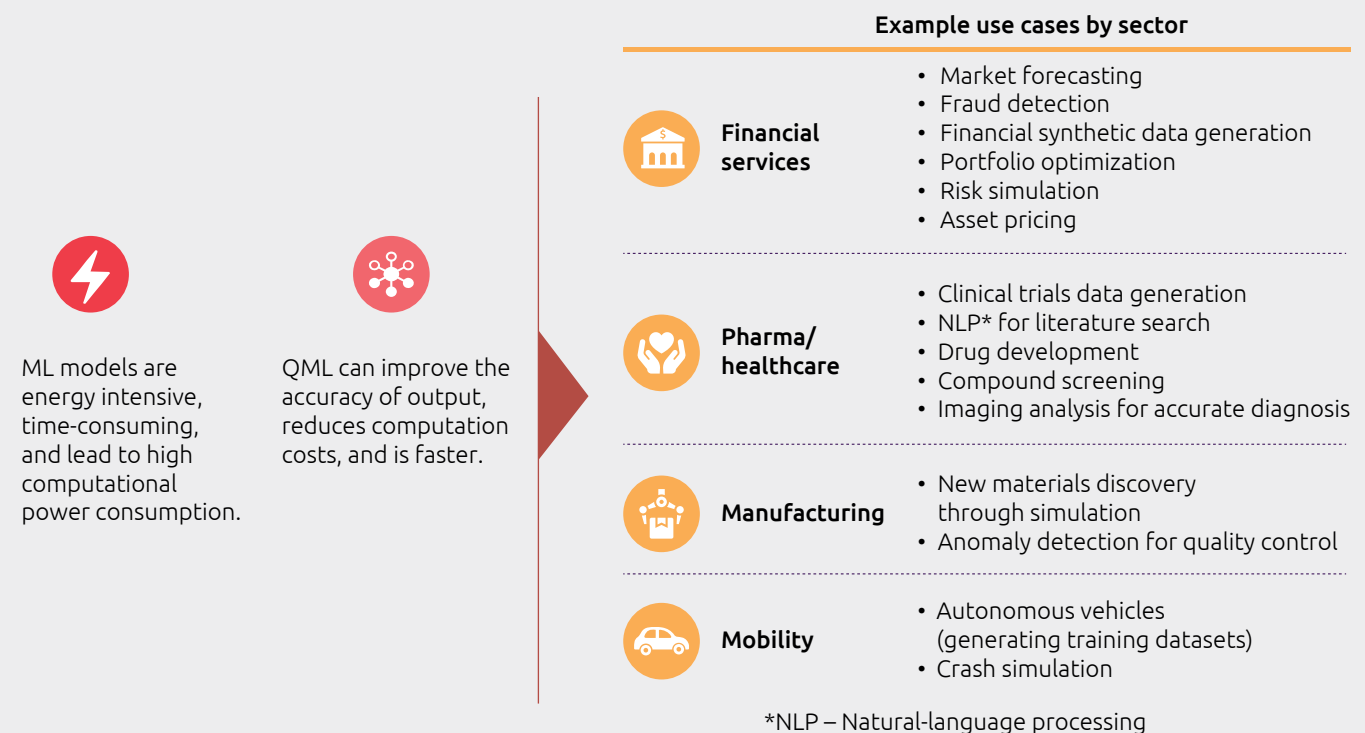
ML models are energy intensive, time-consuming, and lead to high computational power consumption.

QML can improve the accuracy of output, reduces computation costs, and is faster.

Example use cases by sector

Financial services
• Market forecasting
• Fraud detection
• Financial synthetic data generation
• Portfolio optimization
• Risk simulation
• Asset pricing

Pharma/ healthcare
• Clinical trials data generation
• NLP* for literature search
• Drug development
• Compound screening
• Imaging analysis for accurate diagnosis

Manufacturing
• New materials discovery through simulation
• Anomaly detection for quality control

Mobility
• Autonomous vehicles (generating training datasets)
• Crash simulation

*NLP – Natural-language processing